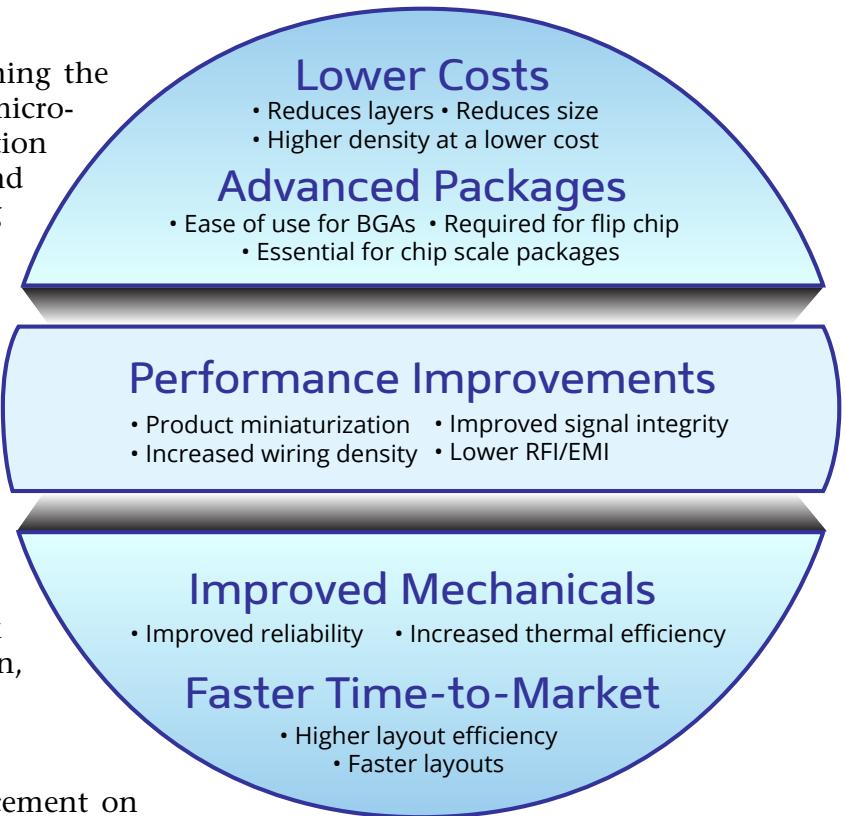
hing the
nicro-
tion
nd
s

Lower Costs
• Reduces layers • Reduces size
• Higher density at a lower cost

Advanced Packages
• Ease of use for BGAs • Required for flip chip
• Essential for chip scale packages

Performance Improvements
• Product miniaturization • Improved signal integrity
• Increased wiring density • Lower RFI/EMI

Improved Mechanicals
• Improved reliability • Increased thermal efficiency

Faster Time-to-Market
• Higher layout efficiency
• Faster layouts

t
n,

ement on